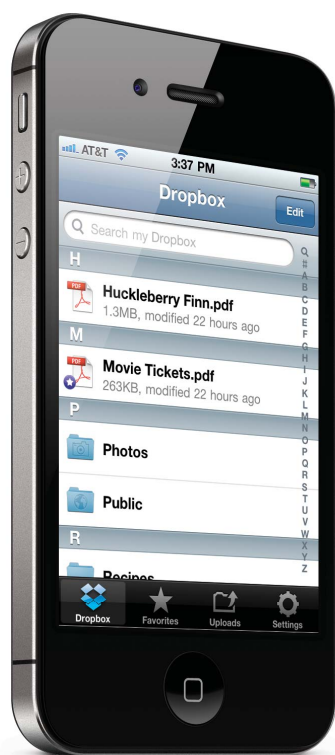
AT&T 3:37 PM

Dropbox

Edit

Search my Dropbox

H

PDF Huckleberry Finn.pdf
1.3MB, modified 22 hours ago

M

PDF Movie Tickets.pdf
263KB, modified 22 hours ago

P

Photos

Public

R

Recipes

Q # A B C D E F G H I J K L M N O P Q R S T U V W X Y Z

Dropbox Favorites Uploads Settings